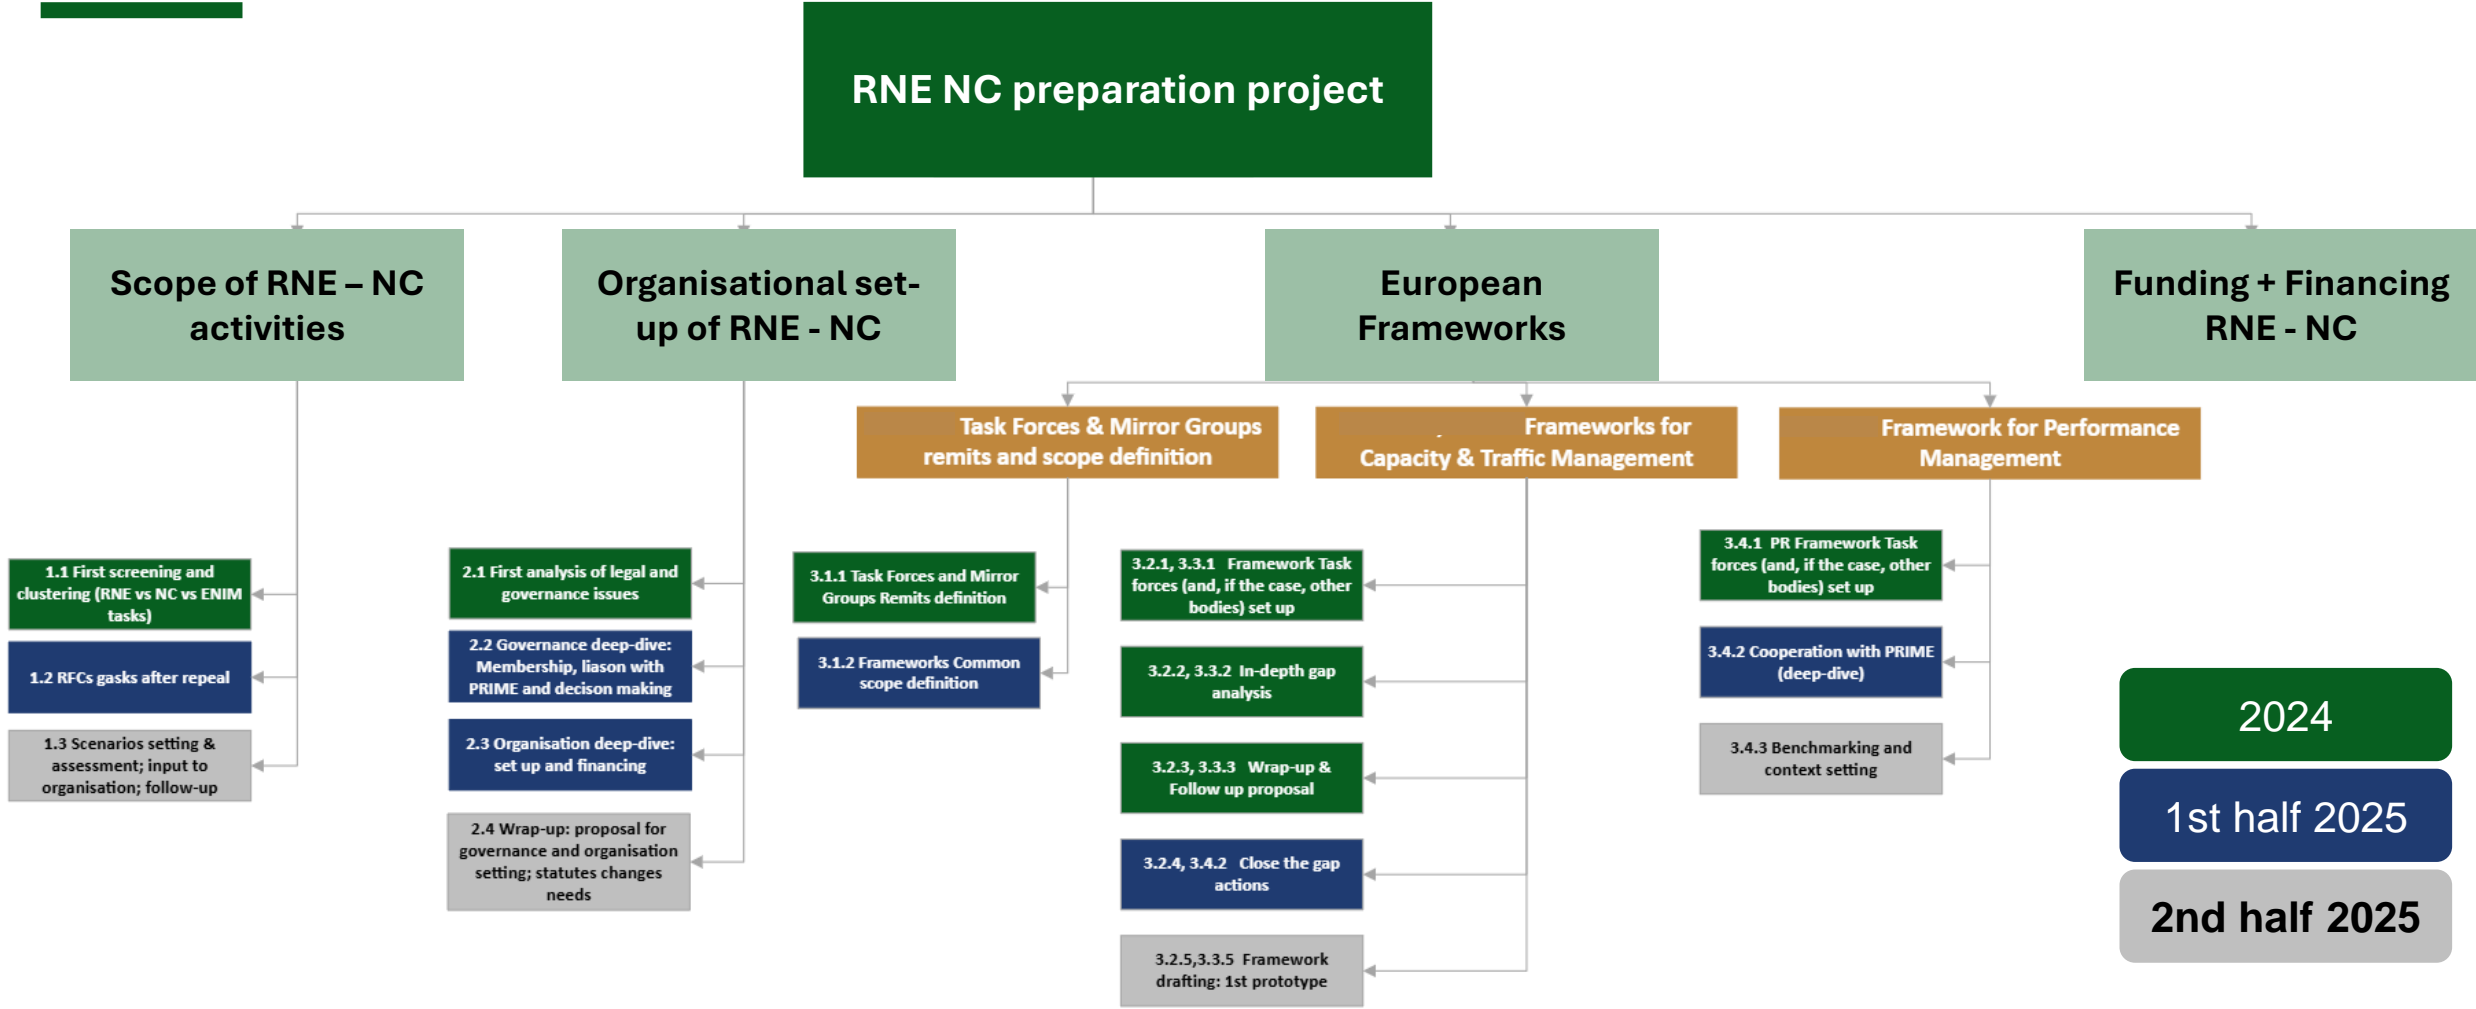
RNE NC preparation project

Scope of RNE – NC activities

1.1 First screening and clustering (RNE vs NC vs ENIM tasks)

1.2 RFCs gasks after repeal

1.3 Scenarios setting & assessment; input to organisation; follow-up

Organisational set-up of RNE - NC

2.1 First analysis of legal and governance issues

2.2 Governance deep-dive: Membership, liason with PRIME and decison making

2.3 Organisation deep-dive: set up and financing

2.4 Wrap-up: proposal for governance and organisation setting; statutes changes needs

European Frameworks

Task Forces & Mirror Groups remits and scope definition

3.1.1 Task Forces and Mirror Groups Remits definition

3.1.2 Frameworks Common scope definition

Frameworks for Capacity & Traffic Management

3.2.1, 3.3.1 Framework Task forces (and, if the case, other bodies) set up

3.2.2, 3.3.2 In-depth gap analysis

3.2.3, 3.3.3 Wrap-up & Follow up proposal

3.2.4, 3.4.2 Close the gap actions

3.2.5,3.3.5 Framework drafting: 1st prototype

Framework for Performance Management

3.4.1 PR Framework Task forces (and, if the case, other bodies) set up

3.4.2 Cooperation with PRIME (deep-dive)

3.4.3 Benchmarking and context setting

Funding + Financing RNE - NC

2024

1st half 2025

2nd half 2025